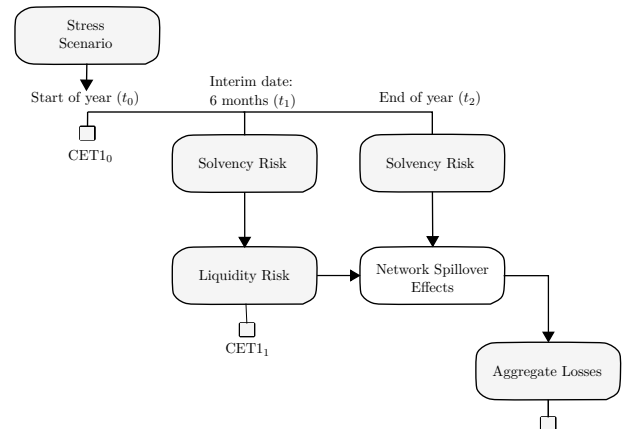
Stress Scenario

Start of year ($t_0$)

Interim date: 6 months ($t_1$)

End of year ($t_2$)

$CET1_0$

Solvency Risk

Solvency Risk

Liquidity Risk

Network Spillover Effects

$CET1_1$

Aggregate Losses